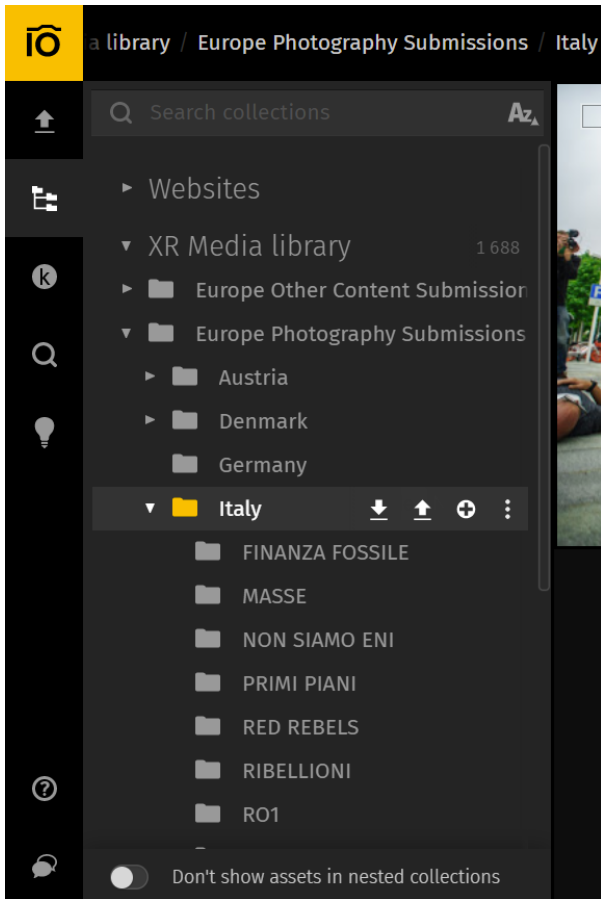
a library / Europe Photography Submissions / Italy

Search collections

Websites

XR Media library 1 688

Europe Other Content Submission

Europe Photography Submissions

Austria

Denmark

Germany

Italy

FINANZA FOSSILE

MASSE

NON SIAMO ENI

PRIMI PIANI

RED REBELS

RIBELLIONI

RO1

Don't show assets in nested collections